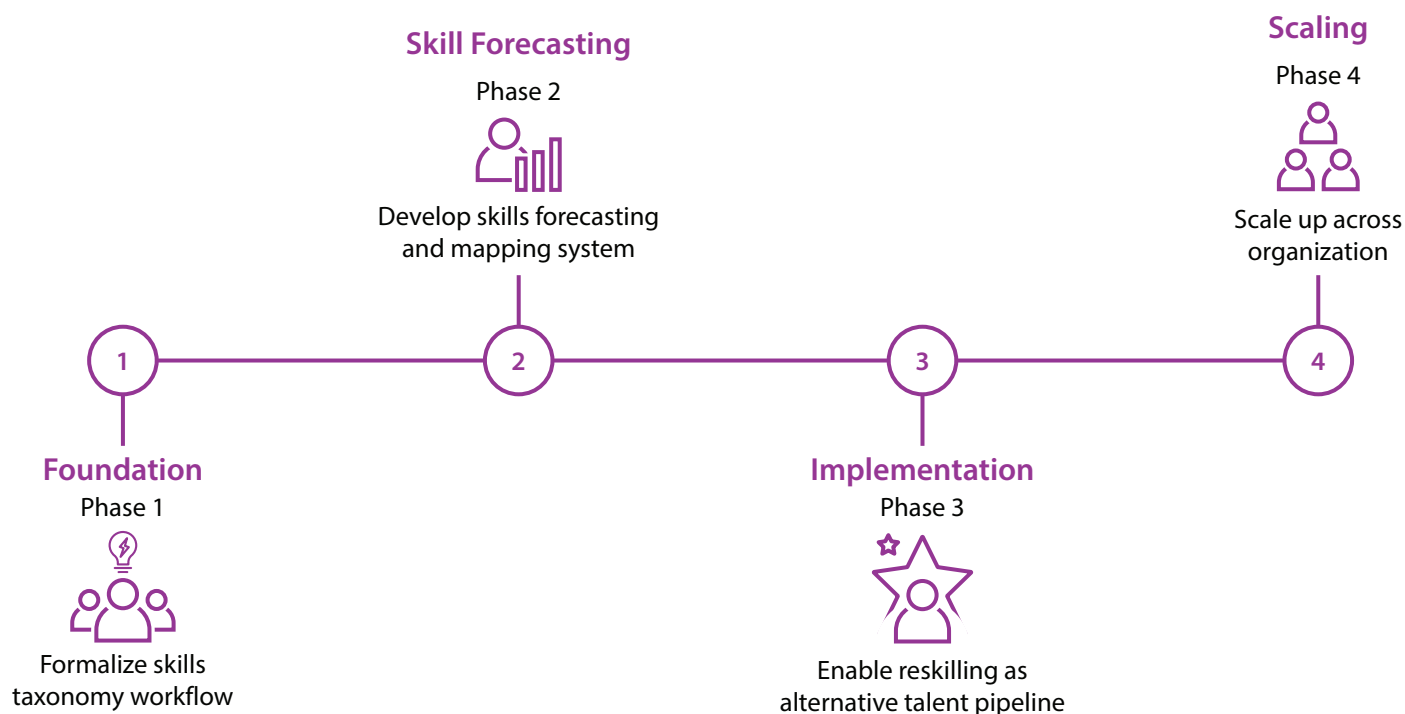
Skill Forecasting
Phase 2
Develop skills forecasting and mapping system

Scaling
Phase 4
Scale up across organization

1
2
3
4

Foundation
Phase 1
Formalize skills taxonomy workflow

Implementation
Phase 3
Enable reskilling as alternative talent pipeline